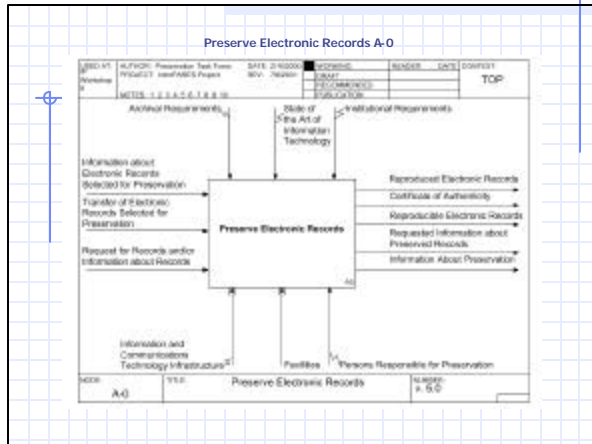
Preserve Electronic Records A-0

| USED AT: Workshop 6 | AUTHOR: Preservation Task Force PROJECT: InterPARES Project | DATE: 2/16/2000 REV: 7/6/2001 | WORKING DRAFT RECOMMENDED PUBLICATION | READER | DATE | CONTEXT: TOP |
|---|---|---|---|---|---|---|

NOTES: 1 2 3 4 5 6 7 8 9 10

Archival Requirements

State of the Art of Information Technology

Institutional Requirements

Information about Electronic Records Selected for Preservation

Transfer of Electronic Records Selected for Preservation

Request for Records and/or Information about Records

Preserve Electronic Records

A0

Reproduced Electronic Records

Certificate of Authenticity

Reproducible Electronic Records

Requested Information about Preserved Records

Information About Preservation

Information and Communications Technology Infrastructure

Facilities

Persons Responsible for Preservation

| NODE: A-0 | TITLE: Preserve Electronic Records | NUMBER: A 5.0 |
|---|---|---|